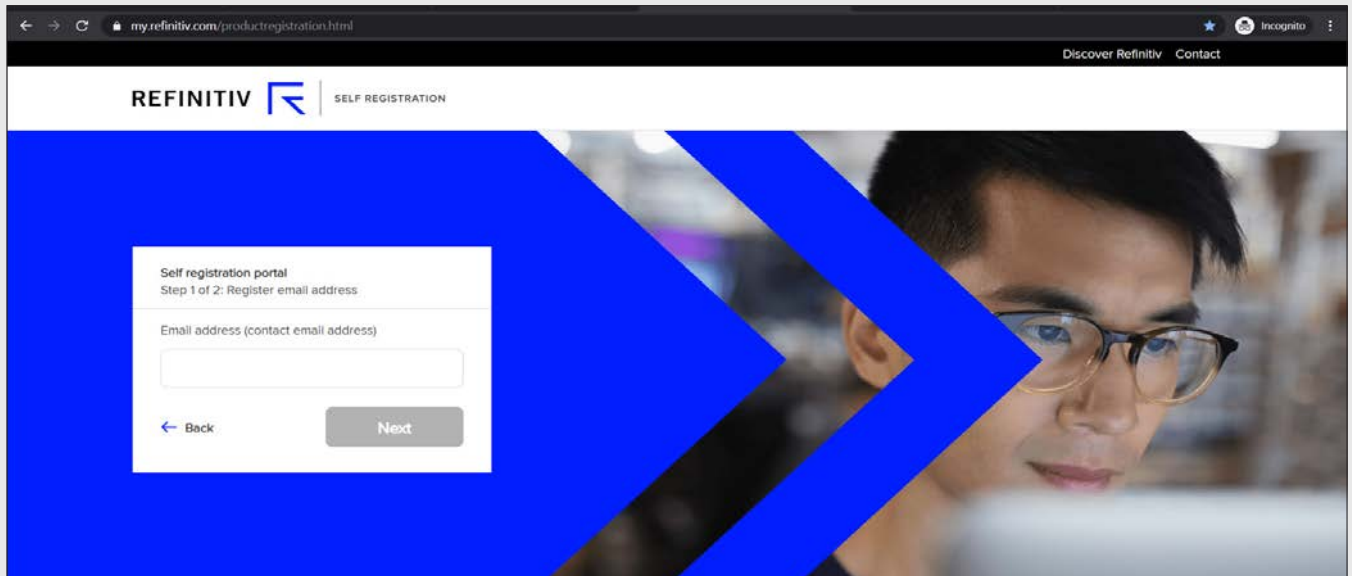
my.refinitiv.com/productregistration.html

Incognito

Discover Refinitiv Contact

REFINITIV

SELF REGISTRATION

Self registration portal
Step 1 of 2: Register email address

Email address (contact email address)

← Back

Next